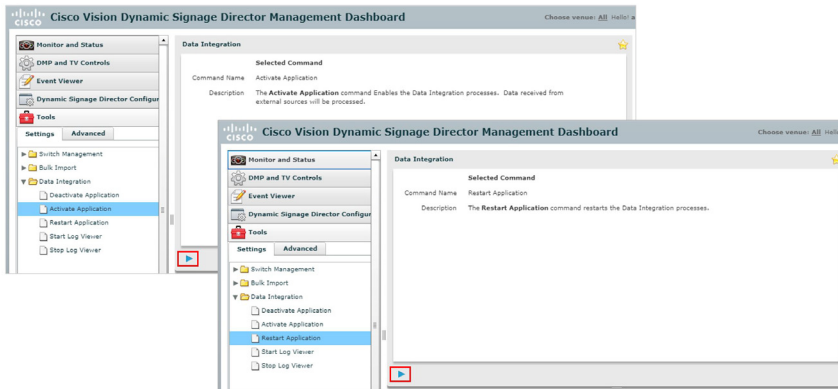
cisco Cisco Vision Dynamic Signage Director Management Dashboard

Choose venue: All Hello! a

Monitor and Status
DMP and TV Controls
Event Viewer
Dynamic Signage Director Configur
Tools

Settings Advanced

Switch Management
Bulk Import
Data Integration
Deactivate Application
Activate Application
Restart Application
Start Log Viewer
Stop Log Viewer

Data Integration

Selected Command

Command Name Activate Application

Description The **Activate Application** command Enables the Data Integration processes. Data received from external sources will be processed.

cisco Cisco Vision Dynamic Signage Director Management Dashboard

Choose venue: All Hello

Monitor and Status
DMP and TV Controls
Event Viewer
Dynamic Signage Director Configur
Tools

Settings Advanced

Switch Management
Bulk Import
Data Integration
Deactivate Application
Activate Application
Restart Application
Start Log Viewer
Stop Log Viewer

Data Integration

Selected Command

Command Name Restart Application

Description The **Restart Application** command restarts the Data Integration processes.